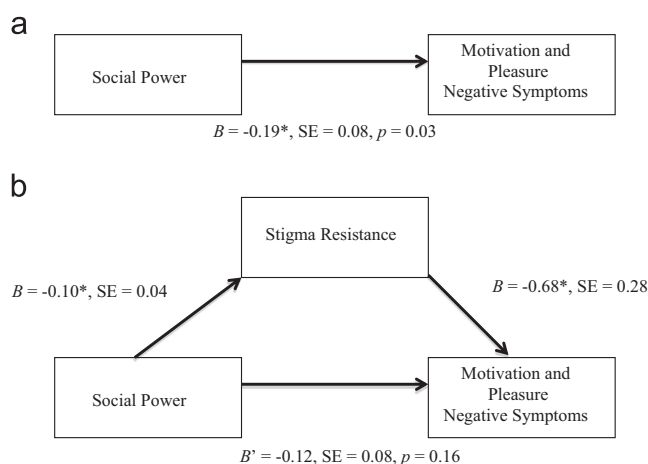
a

Social Power

Motivation and Pleasure Negative Symptoms

$B$ = -0.19*, SE = 0.08, $p$ = 0.03

b

Stigma Resistance

$B$ = -0.10*, SE = 0.04

$B$ = -0.68*, SE = 0.28

Social Power

Motivation and Pleasure Negative Symptoms

$B$' = -0.12, SE = 0.08, $p$ = 0.16